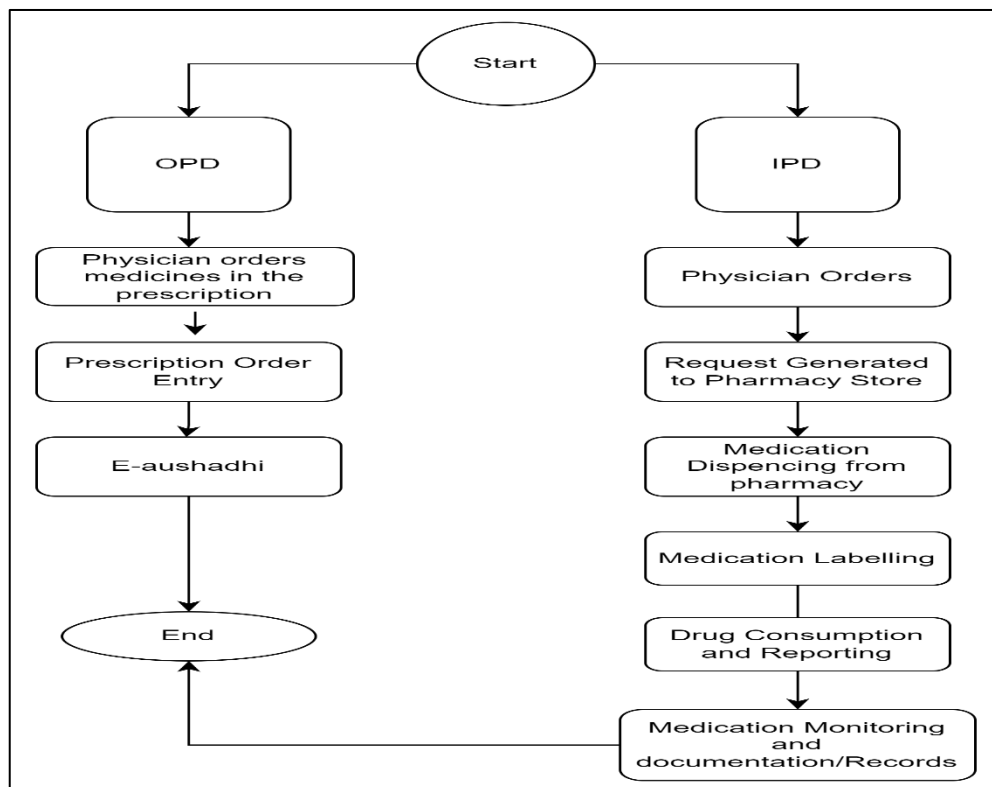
Start

OPD

Physician orders medicines in the prescription

Prescription Order Entry

E-aushadhi

End

IPD

Physician Orders

Request Generated to Pharmacy Store

Medication Dispencing from pharmacy

Medication Labelling

Drug Consumption and Reporting

Medication Monitoring and documentation/Records